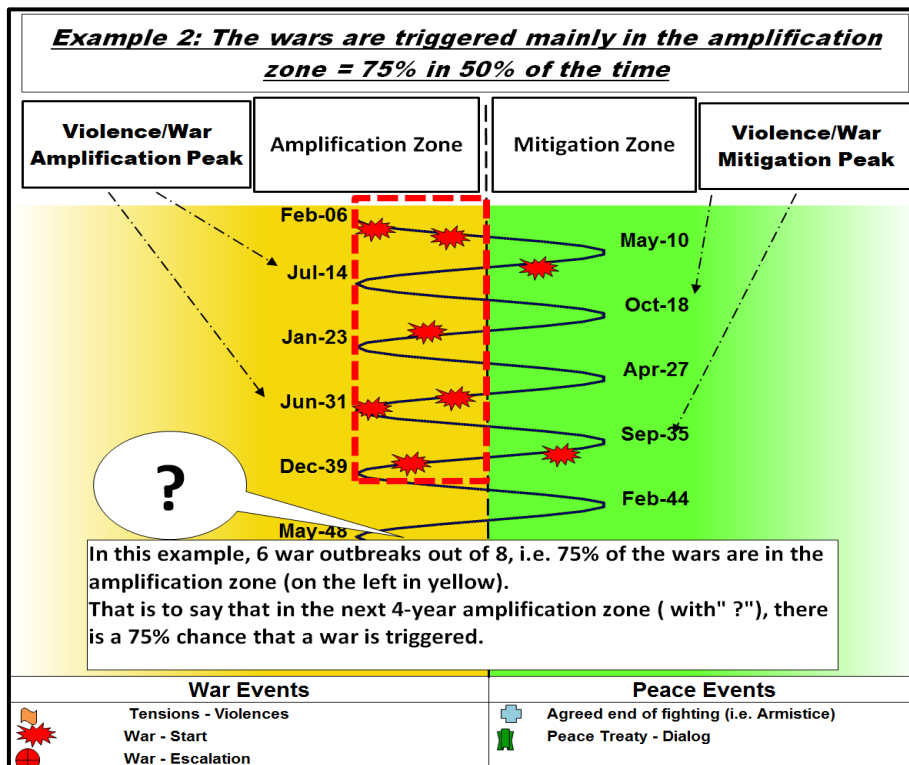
Example 2: The wars are triggered mainly in the amplification zone = 75% in 50% of the time

Violence/War Amplification Peak

Amplification Zone

Mitigation Zone

Violence/War Mitigation Peak

Feb-06

May-10

Jul-14

Oct-18

Jan-23

Apr-27

Jun-31

Sep-35

Dec-39

Feb-44

May-48

?

In this example, 6 war outbreaks out of 8, i.e. 75% of the wars are in the amplification zone (on the left in yellow).
That is to say that in the next 4-year amplification zone ( with" ?"), there is a 75% chance that a war is triggered.

| War Events | Peace Events |
|---|---|
| Tensions - Violences | Agreed end of fighting (i.e. Armistice) |
| War - Start | Peace Treaty - Dialog |
| War - Escalation | |